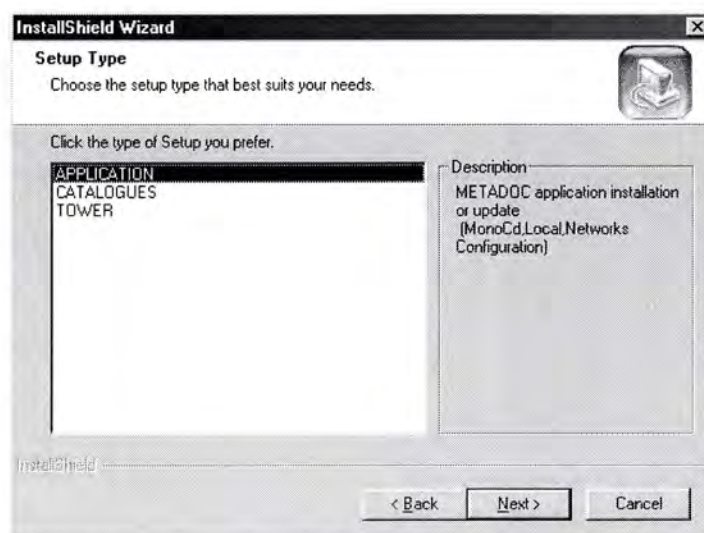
InstallShield Wizard

Setup Type

Choose the setup type that best suits your needs.

Click the type of Setup you prefer.

APPLICATION
CATALOGUES
TOWER

Description

METADOC application installation or update (MonoCd,Local,Networks Configuration)

InstallShield

< Back

Next >

Cancel